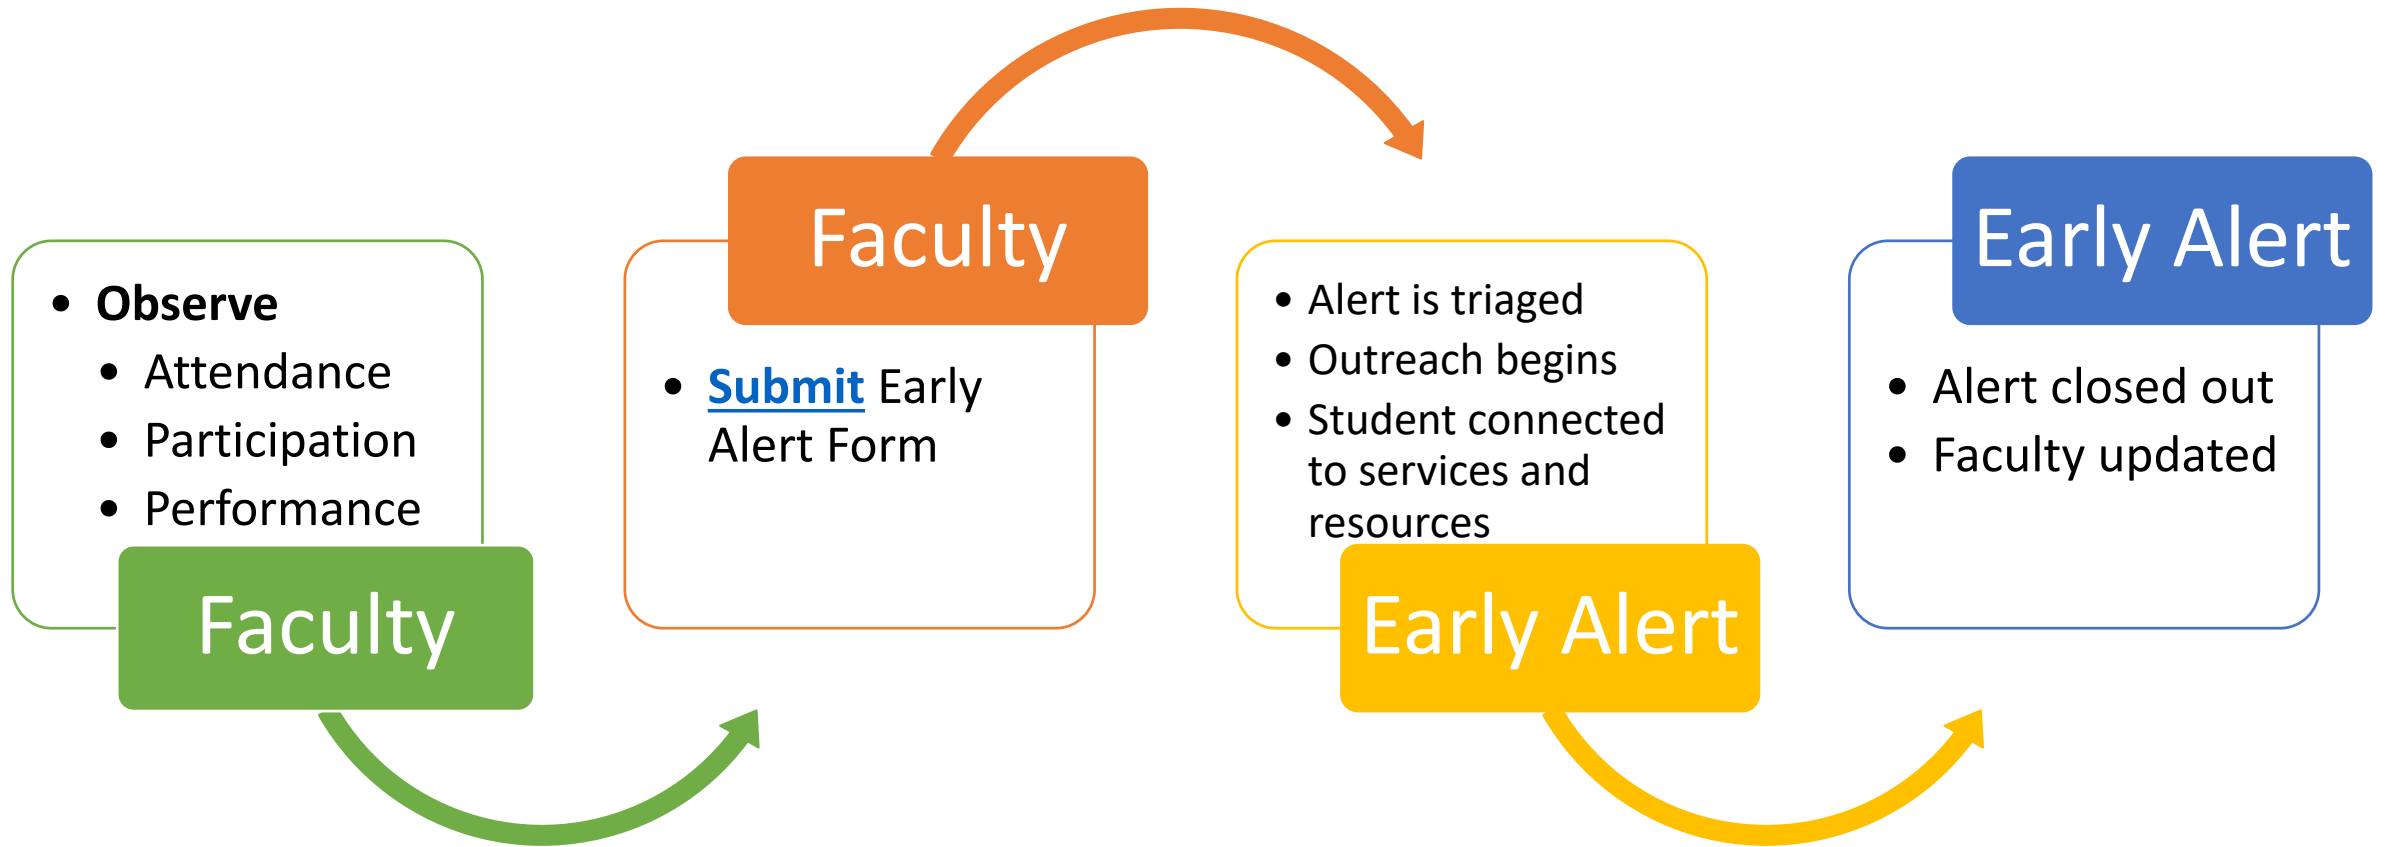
- **Observe**
  - Attendance
  - Participation
  - Performance

Faculty

Faculty

- Submit Early Alert Form

- Alert is triaged
- Outreach begins
- Student connected to services and resources

Early Alert

Early Alert

- Alert closed out
- Faculty updated